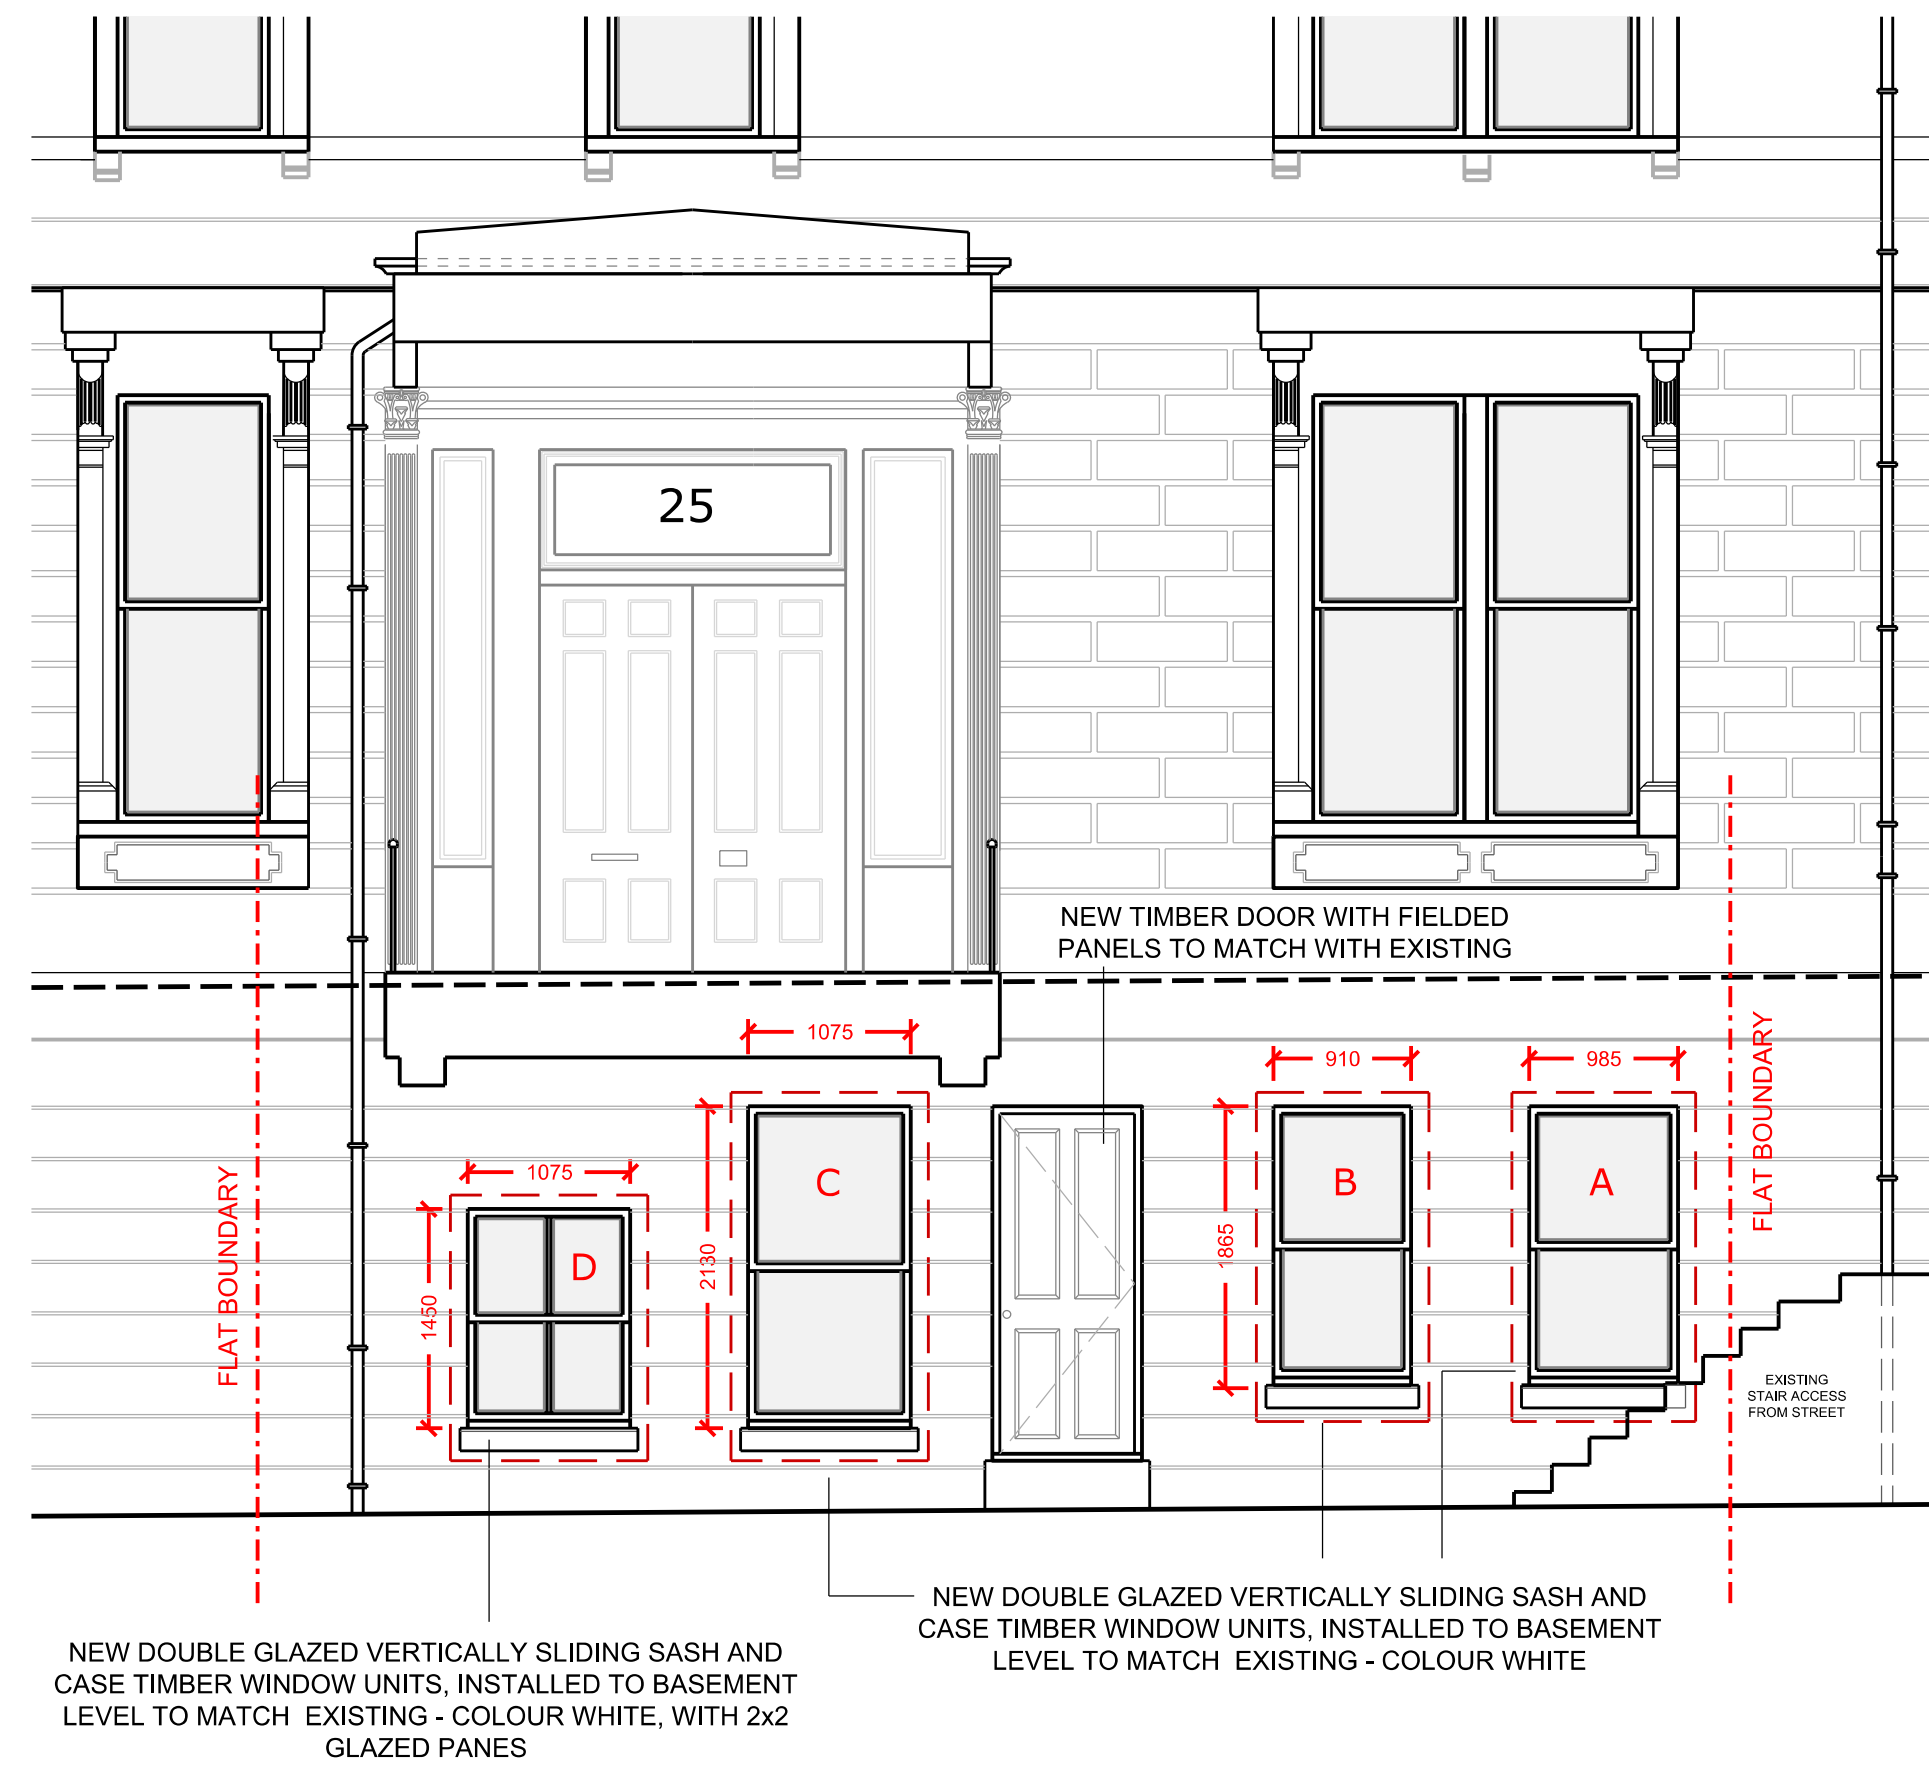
25

NEW TIMBER DOOR WITH FIELDED PANELS TO MATCH WITH EXISTING

1075

910

985

FLAT BOUNDARY

1075

C

B

A

D

1450

2130

1865

FLAT BOUNDARY

EXISTING STAIR ACCESS FROM STREET

NEW DOUBLE GLAZED VERTICALLY SLIDING SASH AND CASE TIMBER WINDOW UNITS, INSTALLED TO BASEMENT LEVEL TO MATCH EXISTING - COLOUR WHITE

NEW DOUBLE GLAZED VERTICALLY SLIDING SASH AND CASE TIMBER WINDOW UNITS, INSTALLED TO BASEMENT LEVEL TO MATCH EXISTING - COLOUR WHITE, WITH 2x2 GLAZED PANES